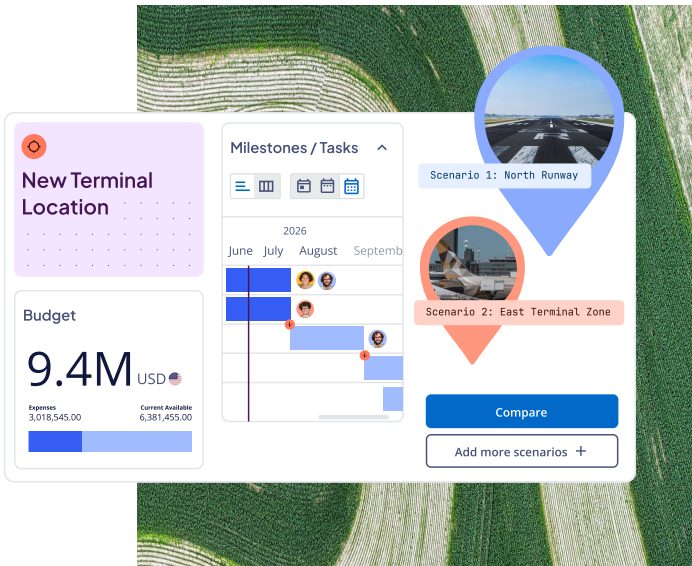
New Terminal Location

Budget

9.4M USD

Expenses
3,018,545.00

Current Available
6,381,455.00

Milestones / Tasks

2026
June July August Septemb

Scenario 1: North Runway

Scenario 2: East Terminal Zone

Compare

Add more scenarios +